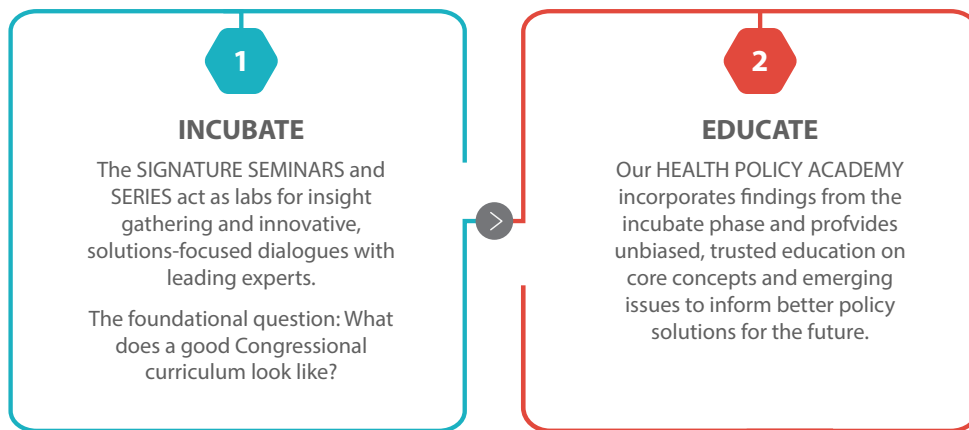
1

INCUBATE

The SIGNATURE SEMINARS and SERIES act as labs for insight gathering and innovative, solutions-focused dialogues with leading experts.

The foundational question: What does a good Congressional curriculum look like?

2

EDUCATE

Our HEALTH POLICY ACADEMY incorporates findings from the incubate phase and profvides unbiased, trusted education on core concepts and emerging issues to inform better policy solutions for the future.